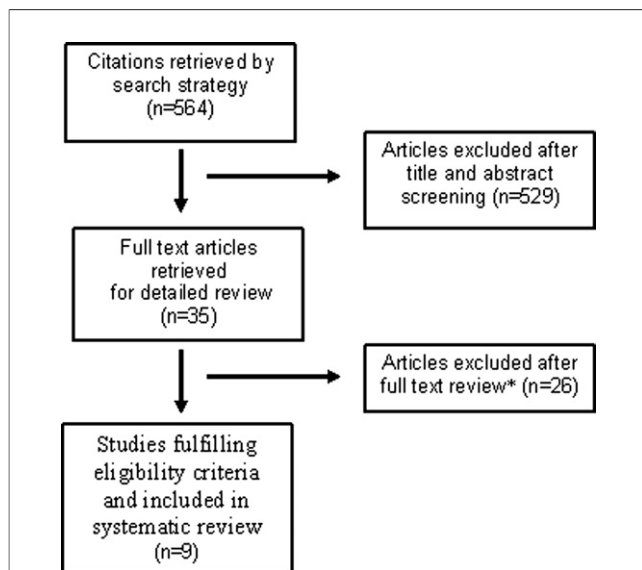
Citations retrieved by search strategy (n=564)

Articles excluded after title and abstract screening (n=529)

Full text articles retrieved for detailed review (n=35)

Articles excluded after full text review* (n=26)

Studies fulfilling eligibility criteria and included in systematic review (n=9)